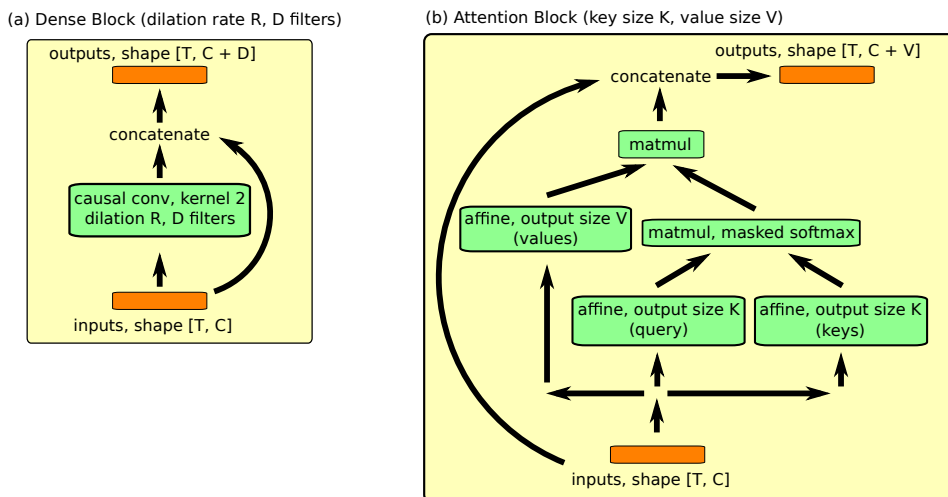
(a) Dense Block (dilation rate R, D filters)

outputs, shape [T, C + D]

concatenate

causal conv, kernel 2 dilation R, D filters

inputs, shape [T, C]

(b) Attention Block (key size K, value size V)

outputs, shape [T, C + V]

concatenate

matmul

affine, output size V (values)

matmul, masked softmax

affine, output size K (query)

affine, output size K (keys)

inputs, shape [T, C]